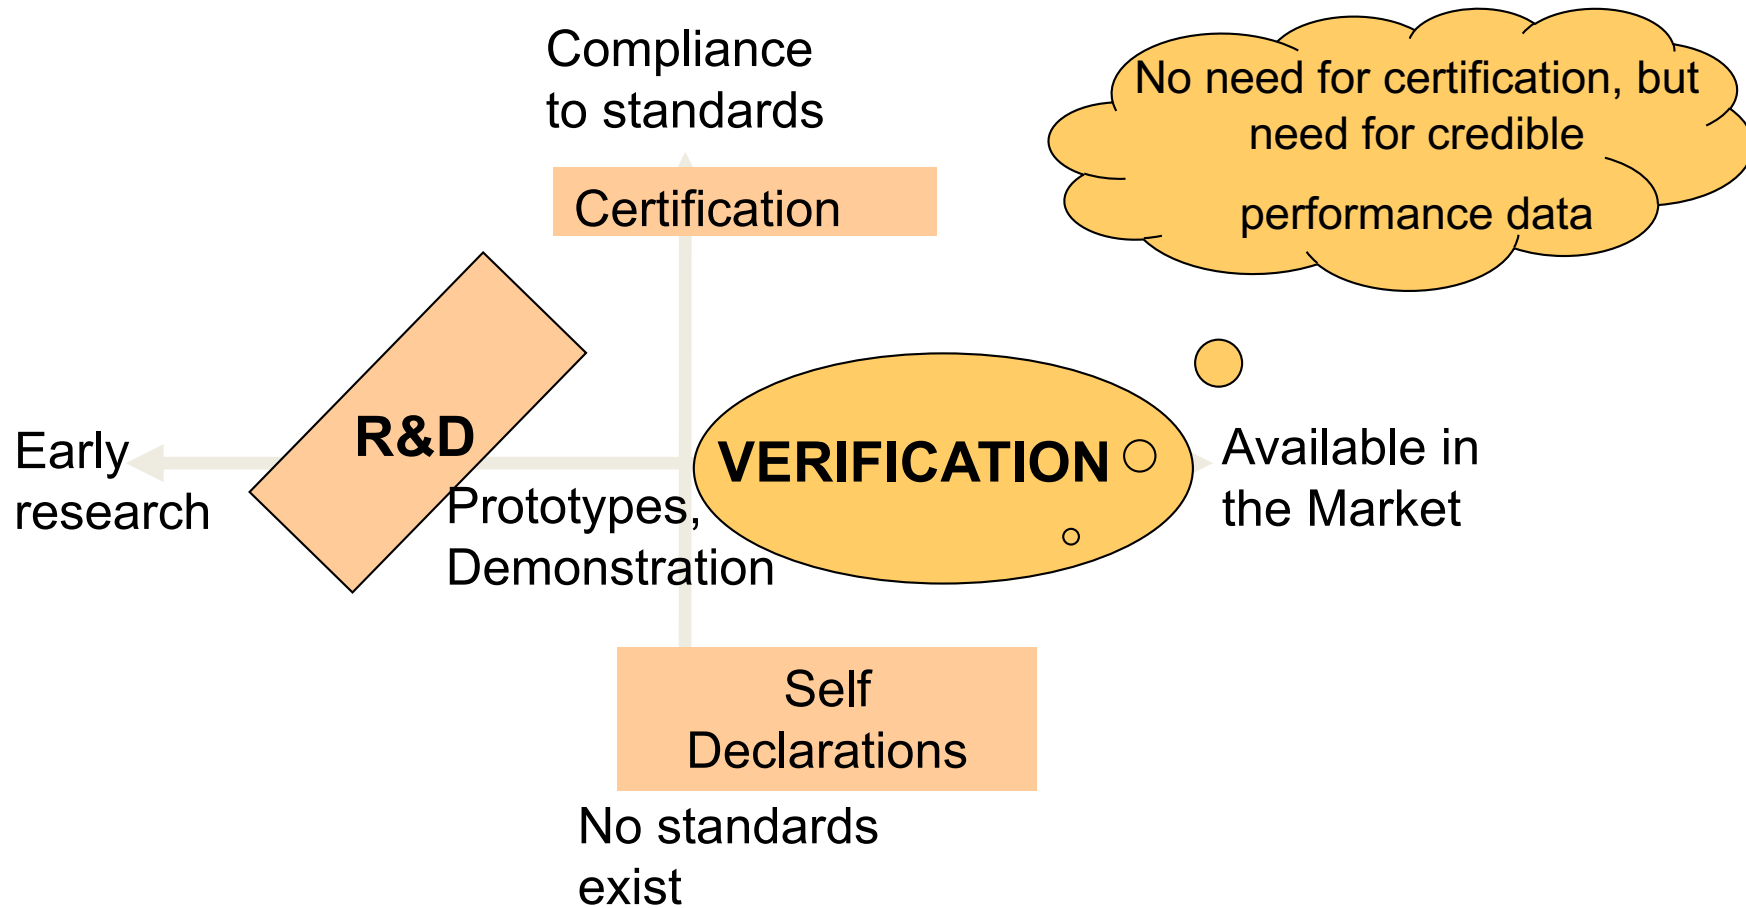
Compliance to standards

No need for certification, but need for credible performance data

Certification

R&D

Early research

VERIFICATION

Available in the Market

Prototypes, Demonstration

Self Declarations

No standards exist